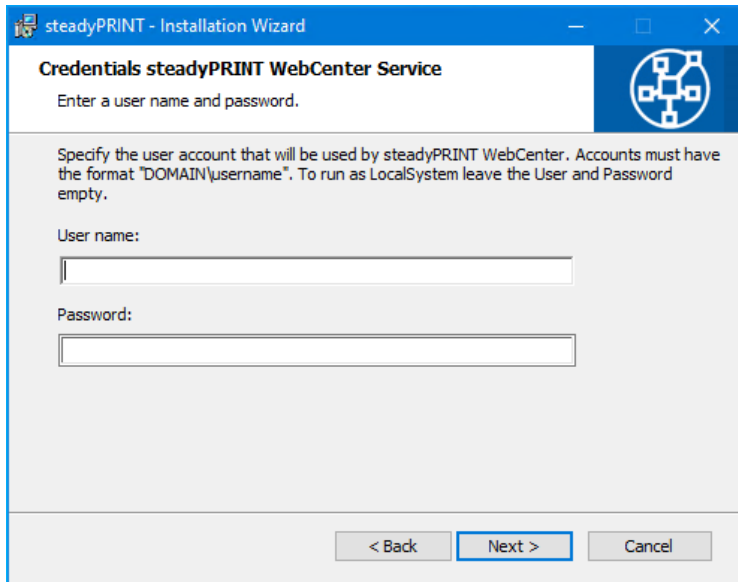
steadyPRINT - Installation Wizard

Credentials steadyPRINT WebCenter Service

Enter a user name and password.

Specify the user account that will be used by steadyPRINT WebCenter. Accounts must have the format "DOMAIN\username". To run as LocalSystem leave the User and Password empty.

User name:

Password:

< Back

Next >

Cancel